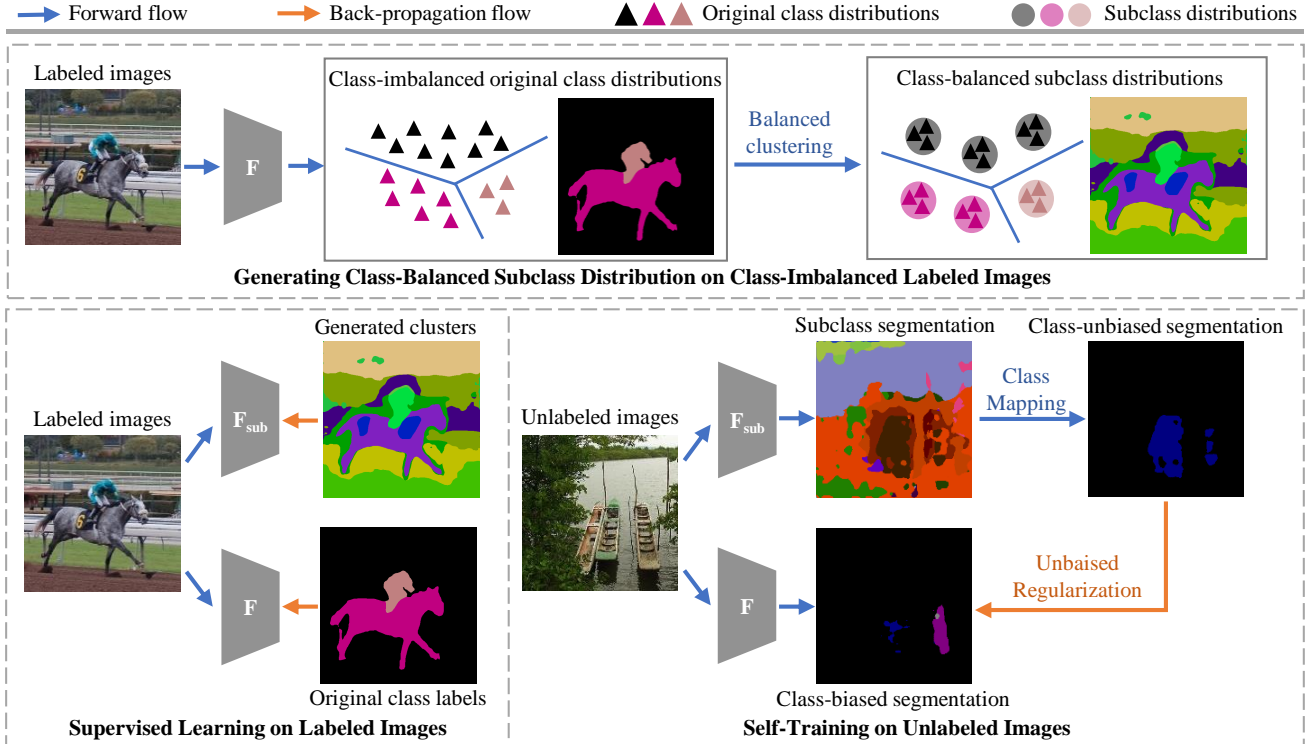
Forward flow
Back-propagation flow
Original class distributions
Subclass distributions

Labeled images
F
Class-imbalanced original class distributions
Balanced clustering
Class-balanced subclass distributions
Generating Class-Balanced Subclass Distribution on Class-Imbalanced Labeled Images

Labeled images
$F_{sub}$
Generated clusters
F
Original class labels
Supervised Learning on Labeled Images

Unlabeled images
$F_{sub}$
Subclass segmentation
Class Mapping
Class-unbiased segmentation
Unbaised Regularization
F
Class-biased segmentation
Self-Training on Unlabeled Images